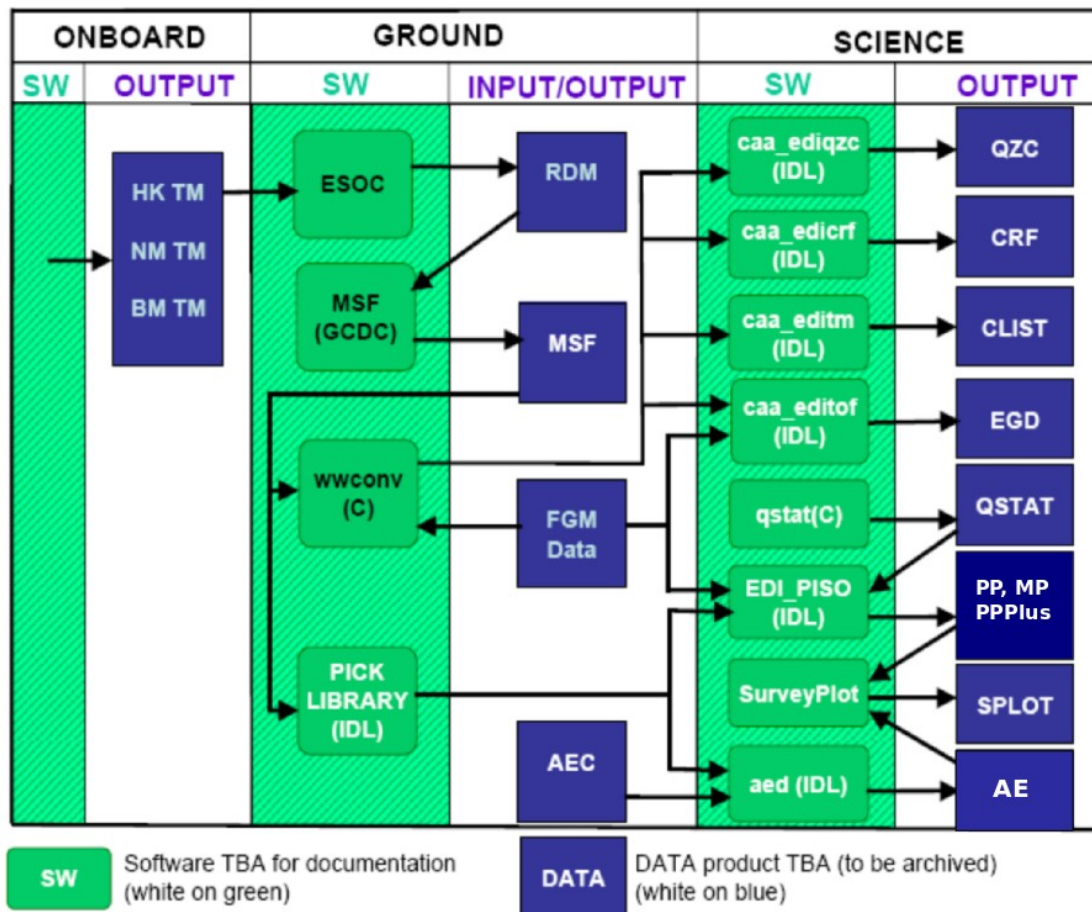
| ONBOARD | | GROUND | | SCIENCE | |
|---|---|---|---|---|---|
| SW | OUTPUT | SW | INPUT/OUTPUT | SW | OUTPUT |

HK TM
NM TM
BM TM

ESOC
MSF (GCDC)
wwconv (C)
PICK LIBRARY (IDL)

RDM
MSF
FGM Data
AEC

caa_ediqzc (IDL)
caa_edicrf (IDL)
caa_editm (IDL)
caa_editof (IDL)
qstat(C)
EDI_PISO (IDL)
SurveyPlot
aed (IDL)

QZC
CRF
CLIST
EGD
QSTAT
PP, MP PPPlus
SPLOT
AE

SW Software TBA for documentation (white on green)

DATA DATA product TBA (to be archived) (white on blue)